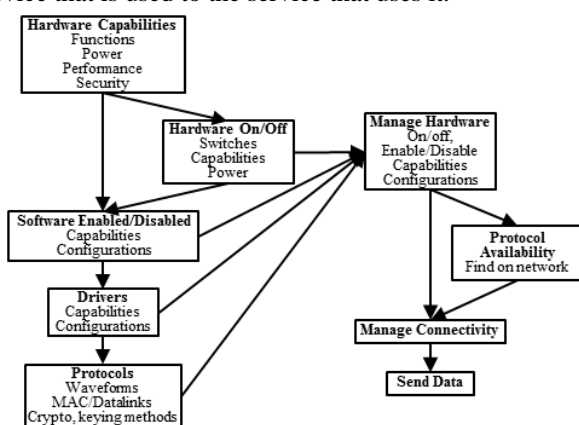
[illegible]vice that is used to the service that uses it.

Hardware Capabilities
Functions
Power
Performance
Security

Hardware On/Off
Switches
Capabilities
Power

Manage Hardware
On/off,
Enable/Disable
Capabilities
Configurations

Software Enabled/Disabled
Capabilities
Configurations

Protocol Availability
Find on network

Drivers
Capabilities
Configurations

Manage Connectivity

Protocols
Waveforms
MAC/Datalinks
Crypto, keying methods

Send Data